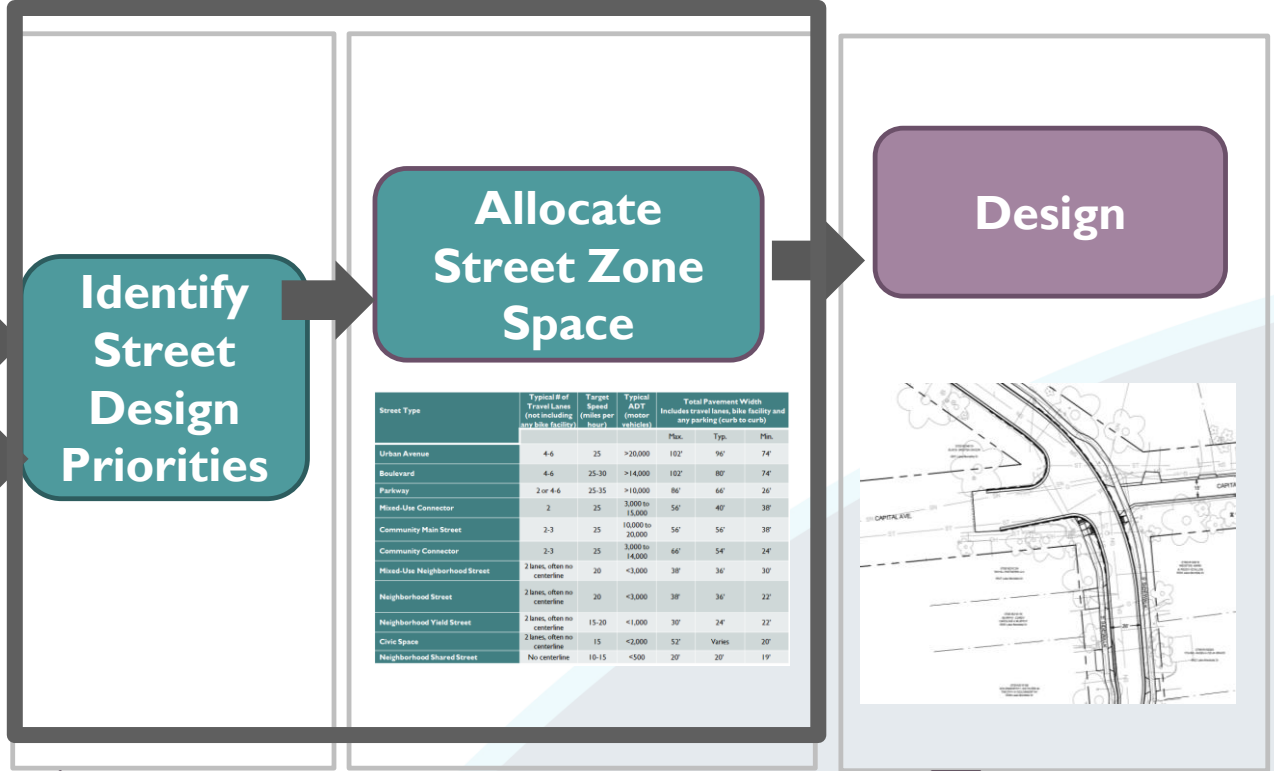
Identify Street Design Priorities

Allocate Street Zone Space

Design

| Street Type | Typical # of Travel Lanes (not including any bike facility) | Target Speed (miles per hour) | Typical ADT (motor vehicles) | Total Pavement Width Includes travel lanes, bike facility and any parking (curb to curb) Max. | Typ. | Min. |
|---|---|---|---|---|---|---|
| Urban Avenue | 4-6 | 25 | >20,000 | 102' | 96' | 74' |
| Boulevard | 4-6 | 25-30 | >14,000 | 102' | 80' | 74' |
| Parkway | 2 or 4-6 | 25-35 | >10,000 | 86' | 66' | 26' |
| Mixed-Use Connector | 2 | 25 | 3,000 to 15,000 | 56' | 40' | 38' |
| Community Main Street | 2-3 | 25 | 10,000 to 20,000 | 56' | 56' | 38' |
| Community Connector | 2-3 | 25 | 3,000 to 14,000 | 66' | 54' | 24' |
| Mixed-Use Neighborhood Street | 2 lanes, often no centerline | 20 | <3,000 | 38' | 36' | 30' |
| Neighborhood Street | 2 lanes, often no centerline | 20 | <3,000 | 38' | 36' | 22' |
| Neighborhood Yield Street | 2 lanes, often no centerline | 15-20 | <1,000 | 30' | 24' | 22' |
| Civic Space | 2 lanes, often no centerline | 15 | <2,000 | 52' | Varies | 20' |
| Neighborhood Shared Street | No centerline | 10-15 | <500 | 20' | 20' | 19' |

CAPITAL AVE.
CAPITA